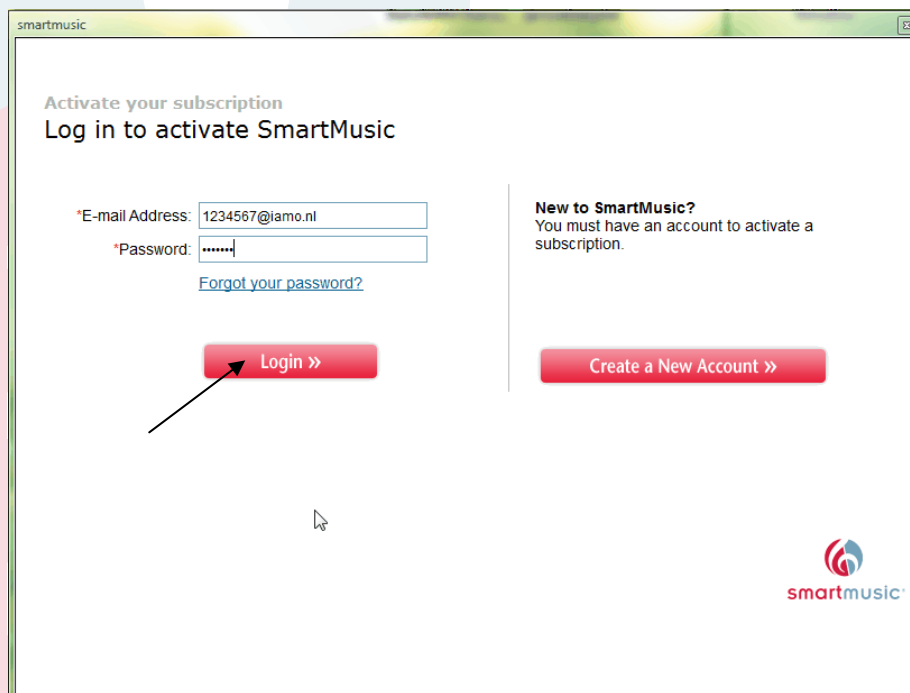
smartmusic

Activate your subscription
Log in to activate SmartMusic

*E-mail Address: 1234567@iamo.nl
*Password: •••••••
Forgot your password?

Login »

New to SmartMusic?
You must have an account to activate a subscription.

Create a New Account »

smartmusic